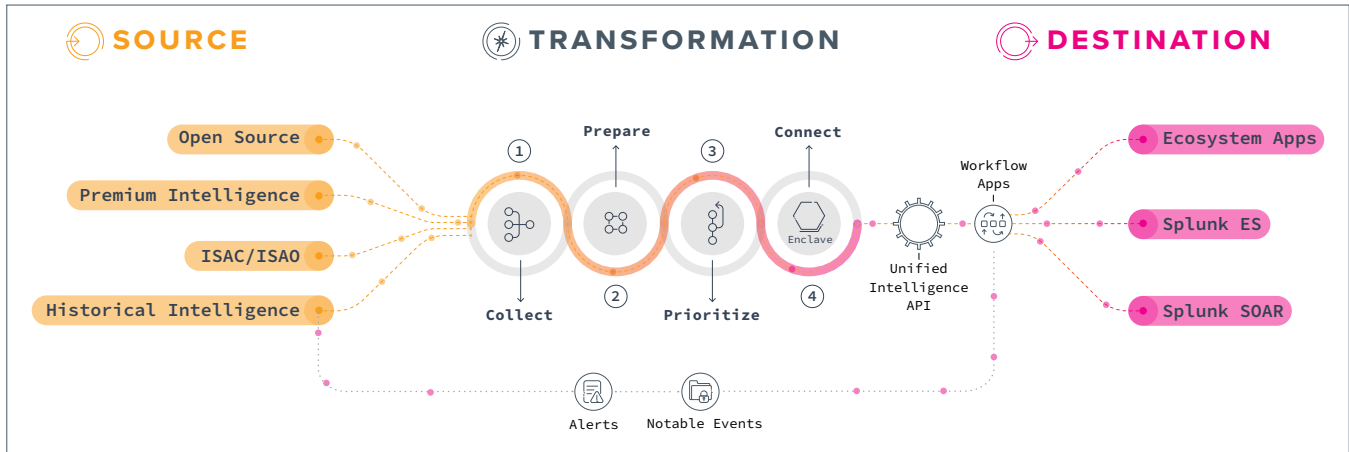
SOURCE

TRANSFORMATION

DESTINATION

Open Source

Premium Intelligence

ISAC/ISAO

Historical Intelligence

1

Prepare

3

Connect

Enclave

2

4

Collect

Prioritize

Unified Intelligence API

Workflow Apps

Ecosystem Apps

Splunk ES

Splunk SOAR

Alerts

Notable Events